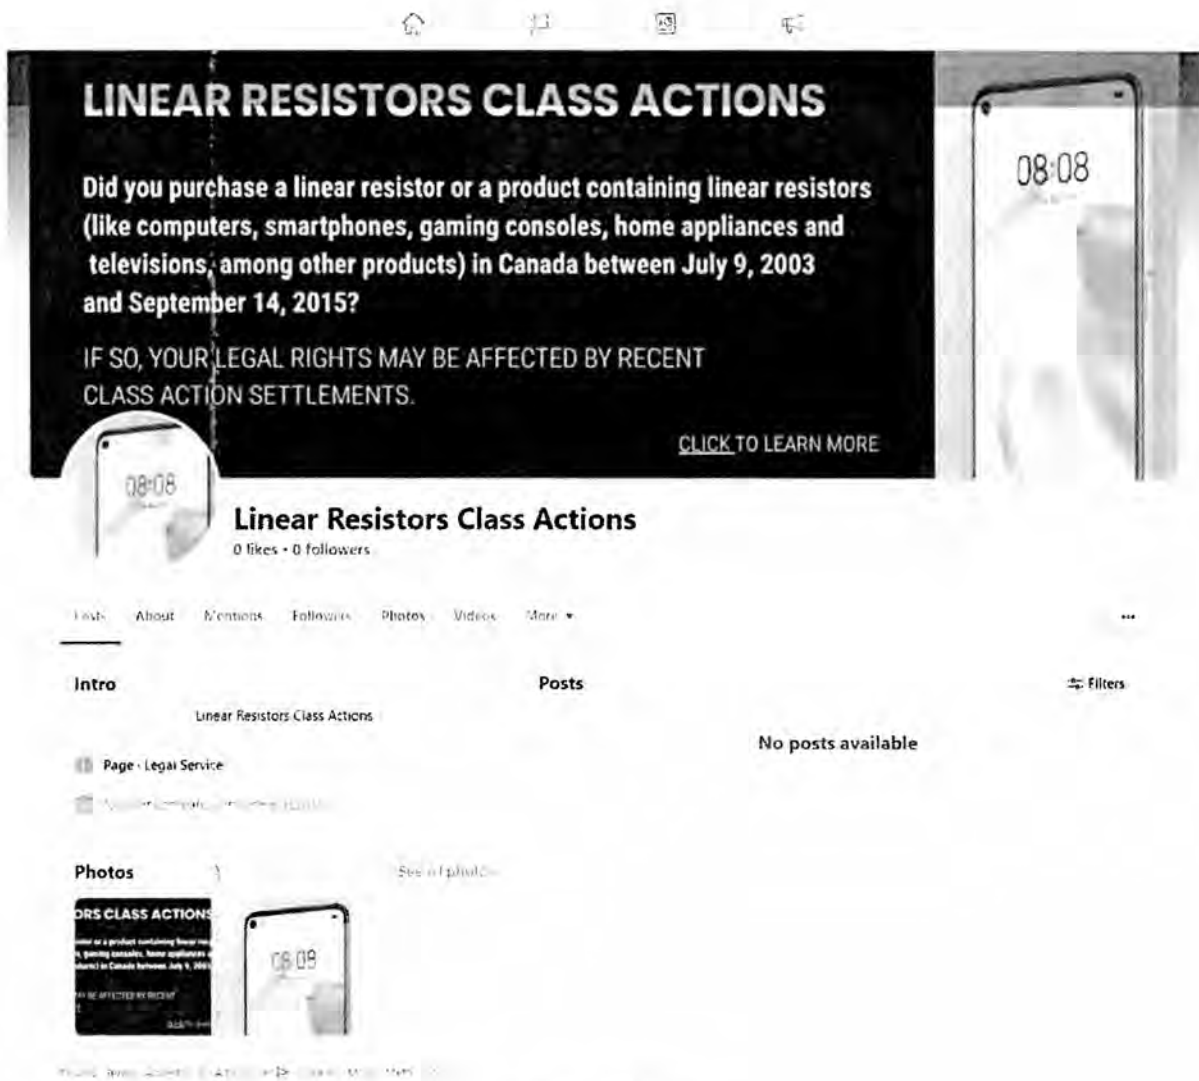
LINEAR RESISTORS CLASS ACTIONS

Did you purchase a linear resistor or a product containing linear resistors (like computers, smartphones, gaming consoles, home appliances and televisions, among other products) in Canada between July 9, 2003 and September 14, 2015?

IF SO, YOUR LEGAL RIGHTS MAY BE AFFECTED BY RECENT CLASS ACTION SETTLEMENTS.

CLICK TO LEARN MORE

08:08

08:08

Linear Resistors Class Actions
0 likes • 0 followers

Posts About Mentions Followers Photos Videos More ▾

...

Intro

Linear Resistors Class Actions

Page · Legal Service

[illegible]

Photos

See all photos

ORS CLASS ACTIONS

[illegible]

08:09

Posts

Filters

No posts available

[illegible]